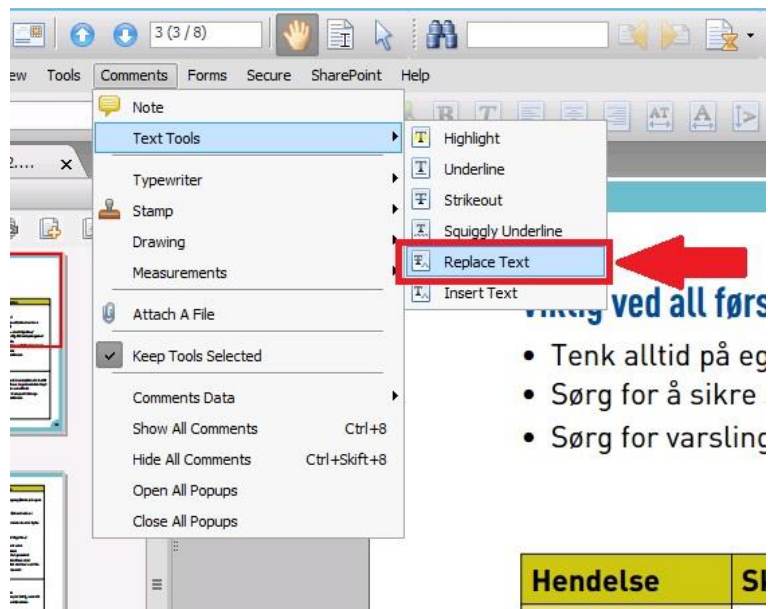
3 (3 / 8)

ew Tools Comments Forms Secure SharePoint Help

Note
Text Tools
Typewriter
Stamp
Drawing
Measurements
Attach A File
Keep Tools Selected
Comments Data
Show All Comments Ctrl+8
Hide All Comments Ctrl+Skift+8
Open All Popups
Close All Popups

Highlight
Underline
Strikeout
Squiggly Underline
Replace Text
Insert Text

2.... x

viktig ved all førs

• Tenk alltid på eg
• Sørg for å sikre
• Sørg for varsling

| Hendelse | S |